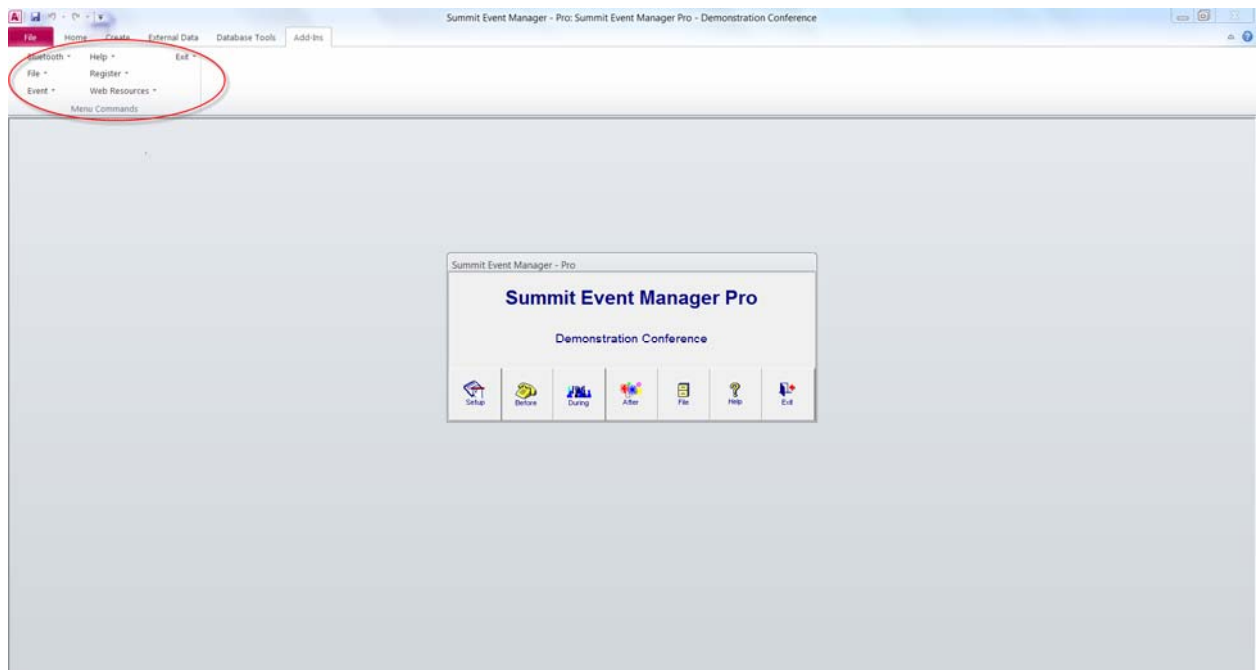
Summit Event Manager - Pro: Summit Event Manager Pro - Demonstration Conference

File Home Create External Data Database Tools Add-Ins

Bluetooth Help Exit
File Register
Event Web Resources
Menu Commands

Summit Event Manager - Pro

Summit Event Manager Pro

Demonstration Conference

Setup Before During After File Help Exit